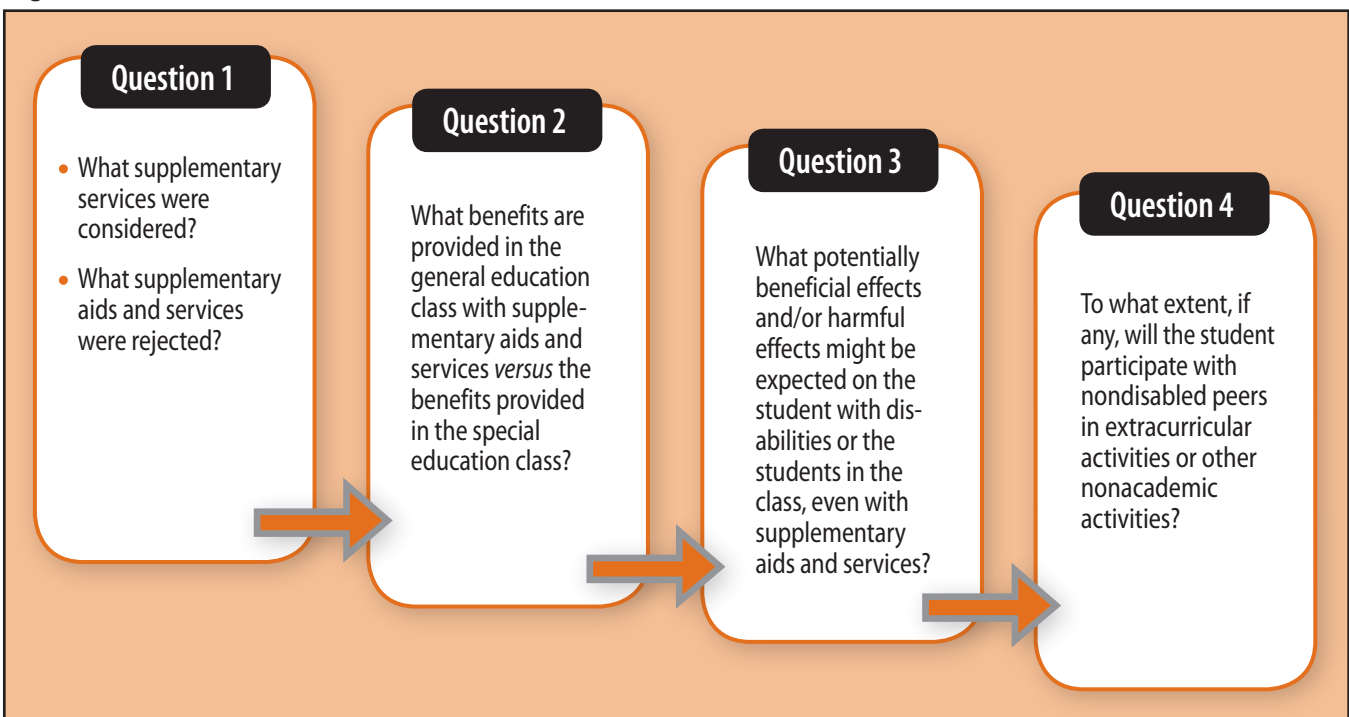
Question 1

• What supplementary services were considered?

• What supplementary aids and services were rejected?

Question 2

What benefits are provided in the general education class with supplementary aids and services *versus* the benefits provided in the special education class?

Question 3

What potentially beneficial effects and/or harmful effects might be expected on the student with disabilities or the students in the class, even with supplementary aids and services?

Question 4

To what extent, if any, will the student participate with nondisabled peers in extracurricular activities or other nonacademic activities?